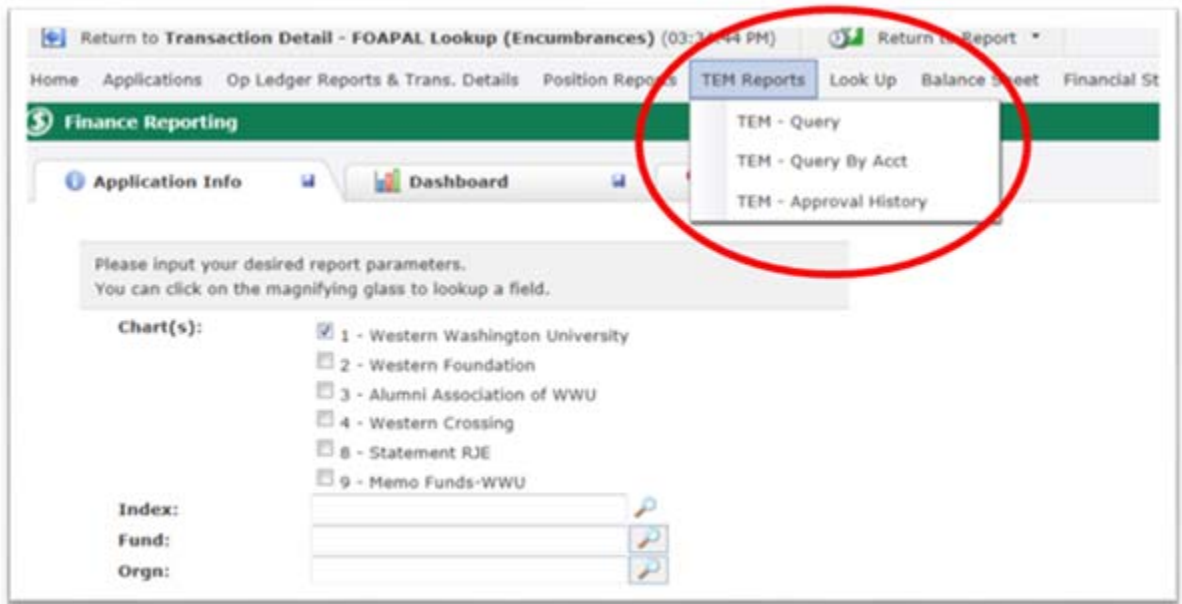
Return to Transaction Detail - FOAPAL Lookup (Encumbrances) (03:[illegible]44 PM)

Return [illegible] Report

Home Applications Op Ledger Reports & Trans. Details Position Rep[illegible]s TEM Reports Look Up Balance S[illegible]eet Financial St

Finance Reporting

TEM - Query

TEM - Query By Acct

TEM - Approval History

Application Info

Dashboard

Please input your desired report parameters.
You can click on the magnifying glass to lookup a field.

Chart(s):

1 - Western Washington University

2 - Western Foundation

3 - Alumni Association of WWU

4 - Western Crossing

8 - Statement RJE

9 - Memo Funds-WWU

Index:

Fund:

Orgn: